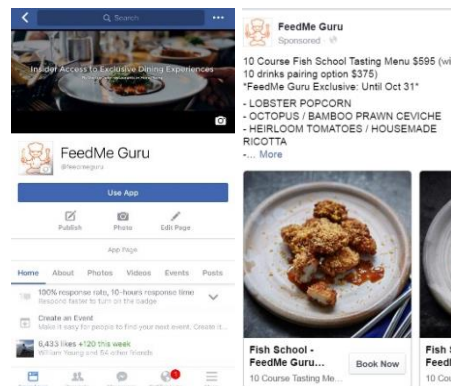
Search

Insider Access to Exclusive Dining Experiences

FeedMe Guru
@feedmeguru

Use App

Publish
Photo
Edit Page

App Page

Home
About
Photos
Videos
Events
Posts

100% response rate, 10-hours response time
Respond faster to turn on the badge

Create an Event
Make it easy for people to find your next event. Create it...

8,433 likes +120 this week
William Young and 54 other friends

1

FeedMe Guru
Sponsored

10 Course Fish School Tasting Menu $595 (wi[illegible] 10 drinks pairing option $375)
*FeedMe Guru Exclusive: Until Oct 31*

- LOBSTER POPCORN
- OCTOPUS / BAMBOO PRAWN CEVICHE
- HEIRLOOM TOMATOES / HOUSEMADE RICOTTA
-... More

Fish School - FeedMe Guru...
10 Course Tasting Me...

Book Now

Fish S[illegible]
FeedM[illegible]
10 Co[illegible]